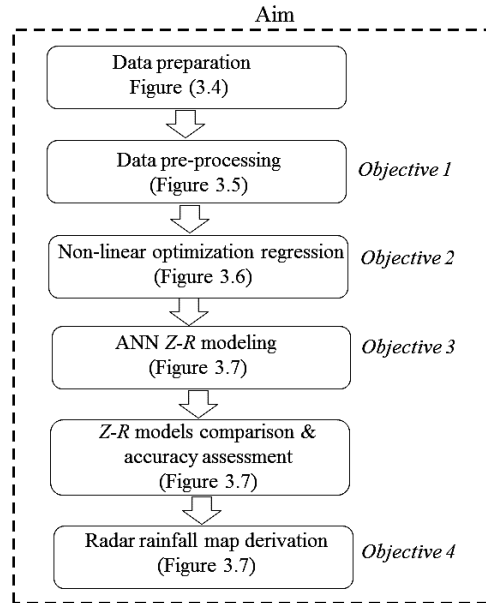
Aim

Data preparation
Figure (3.4)

Data pre-processing
(Figure 3.5)

Objective 1

Non-linear optimization regression
(Figure 3.6)

Objective 2

ANN Z-R modeling
(Figure 3.7)

Objective 3

Z-R models comparison & accuracy assessment
(Figure 3.7)

Radar rainfall map derivation
(Figure 3.7)

Objective 4